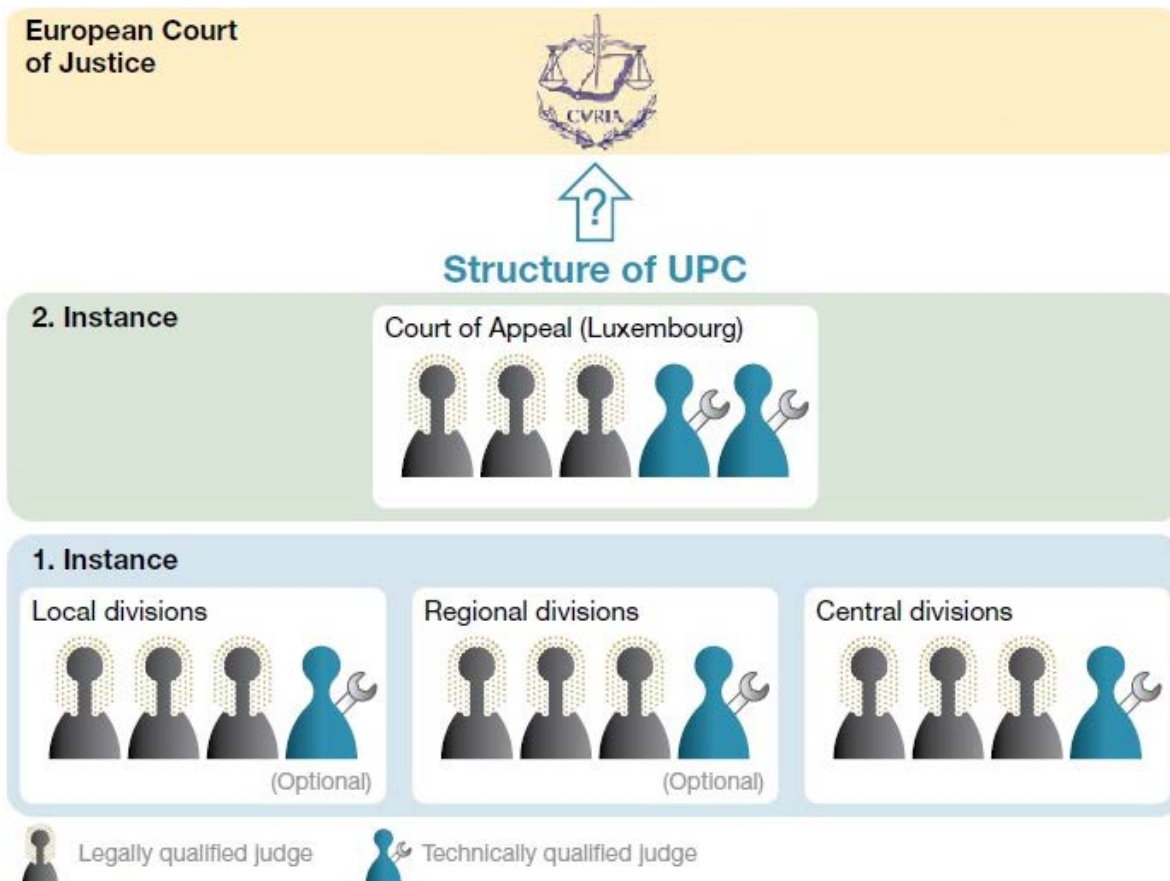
European Court of Justice

CVRIA

?

Structure of UPC

2. Instance

Court of Appeal (Luxembourg)

1. Instance

Local divisions

(Optional)

Regional divisions

(Optional)

Central divisions

Legally qualified judge

Technically qualified judge